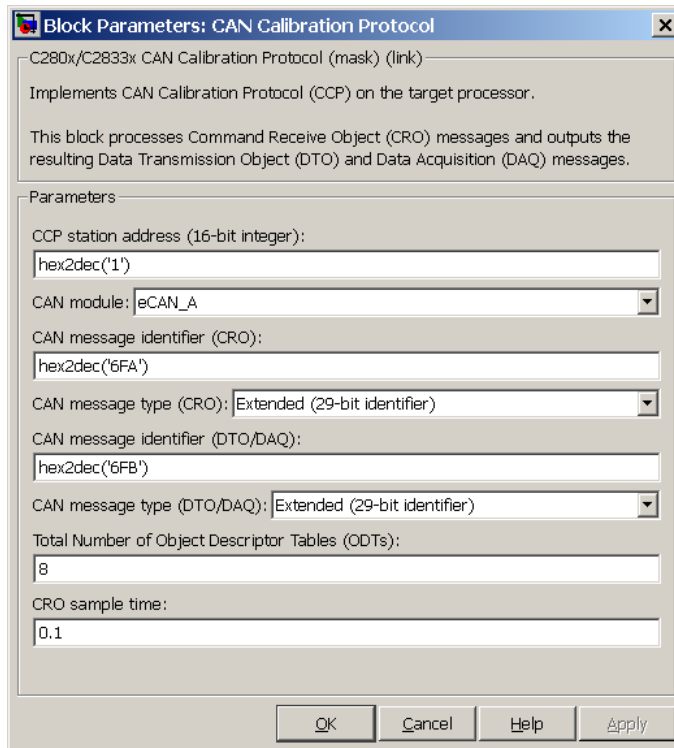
Block Parameters: CAN Calibration Protocol

C280x/C2833x CAN Calibration Protocol (mask) (link)

Implements CAN Calibration Protocol (CCP) on the target processor.

This block processes Command Receive Object (CRO) messages and outputs the resulting Data Transmission Object (DTO) and Data Acquisition (DAQ) messages.

Parameters

CCP station address (16-bit integer):

hex2dec('1')

CAN module: eCAN_A

CAN message identifier (CRO):

hex2dec('6FA')

CAN message type (CRO): Extended (29-bit identifier)

CAN message identifier (DTO/DAQ):

hex2dec('6FB')

CAN message type (DTO/DAQ): Extended (29-bit identifier)

Total Number of Object Descriptor Tables (ODTs):

8

CRO sample time:

0.1

OK Cancel Help Apply